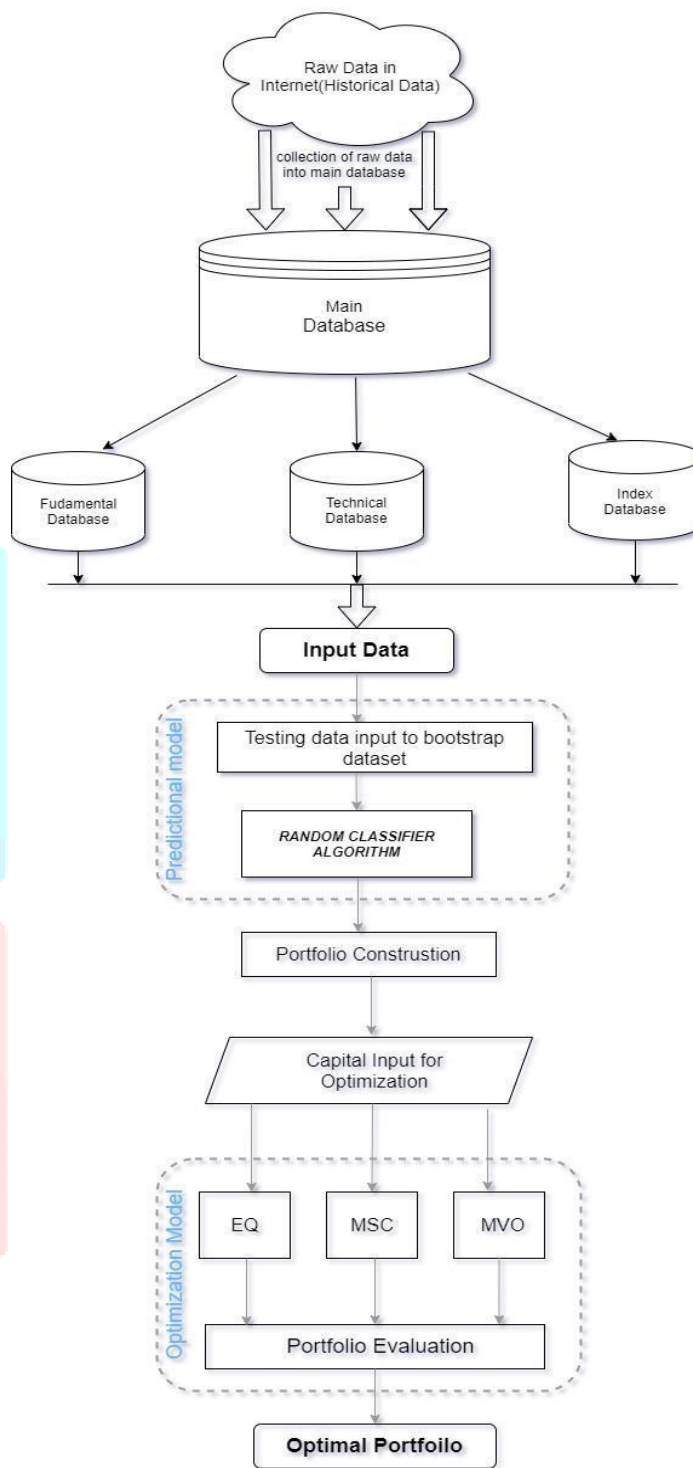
Raw Data in Internet(Historical Data)

collection of raw data into main database

Main Database

Fudamental Database

Technical Database

Index Database

Input Data

Predictional model

Testing data input to bootstrap dataset

RANDOM CLASSIFIER ALGORITHM

Portfolio Construstion

Capital Input for Optimization

Optimization Model

EQ

MSC

MVO

Portfolio Evaluation

Optimal Portfoilo